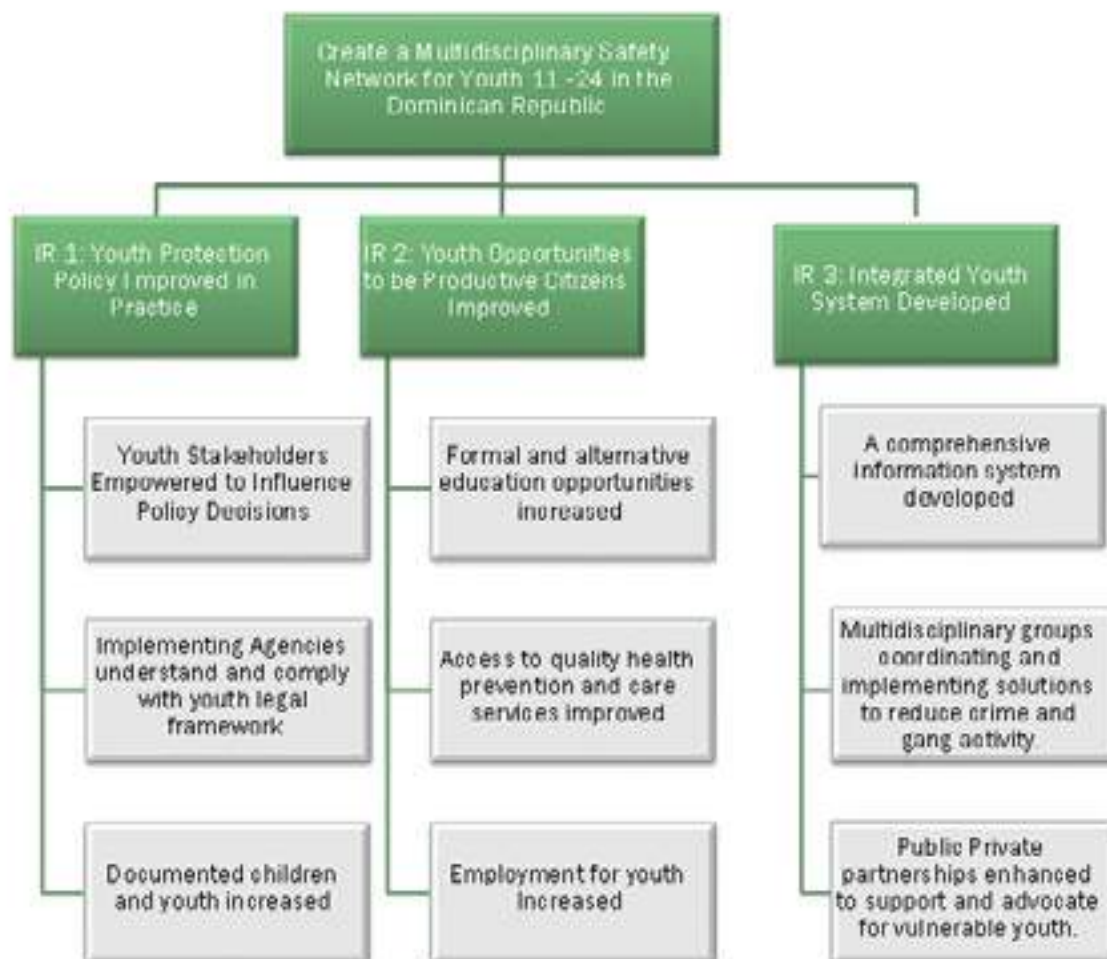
Create a Multidisciplinary Safety Network for Youth 11 -24 in the Dominican Republic

IR 1: Youth Protection Policy Improved in Practice

Youth Stakeholders Empowered to Influence Policy Decisions

Implementing Agencies understand and comply with youth legal framework

Documented children and youth increased

IR 2: Youth Opportunities to be Productive Citizens Improved

Formal and alternative education opportunities increased

Access to quality health prevention and care services improved

Employment for youth increased

IR 3: Integrated Youth System Developed

A comprehensive information system developed

Multidisciplinary groups coordinating and implementing solutions to reduce crime and gang activity.

Public Private partnerships enhanced to support and advocate for vulnerable youth.